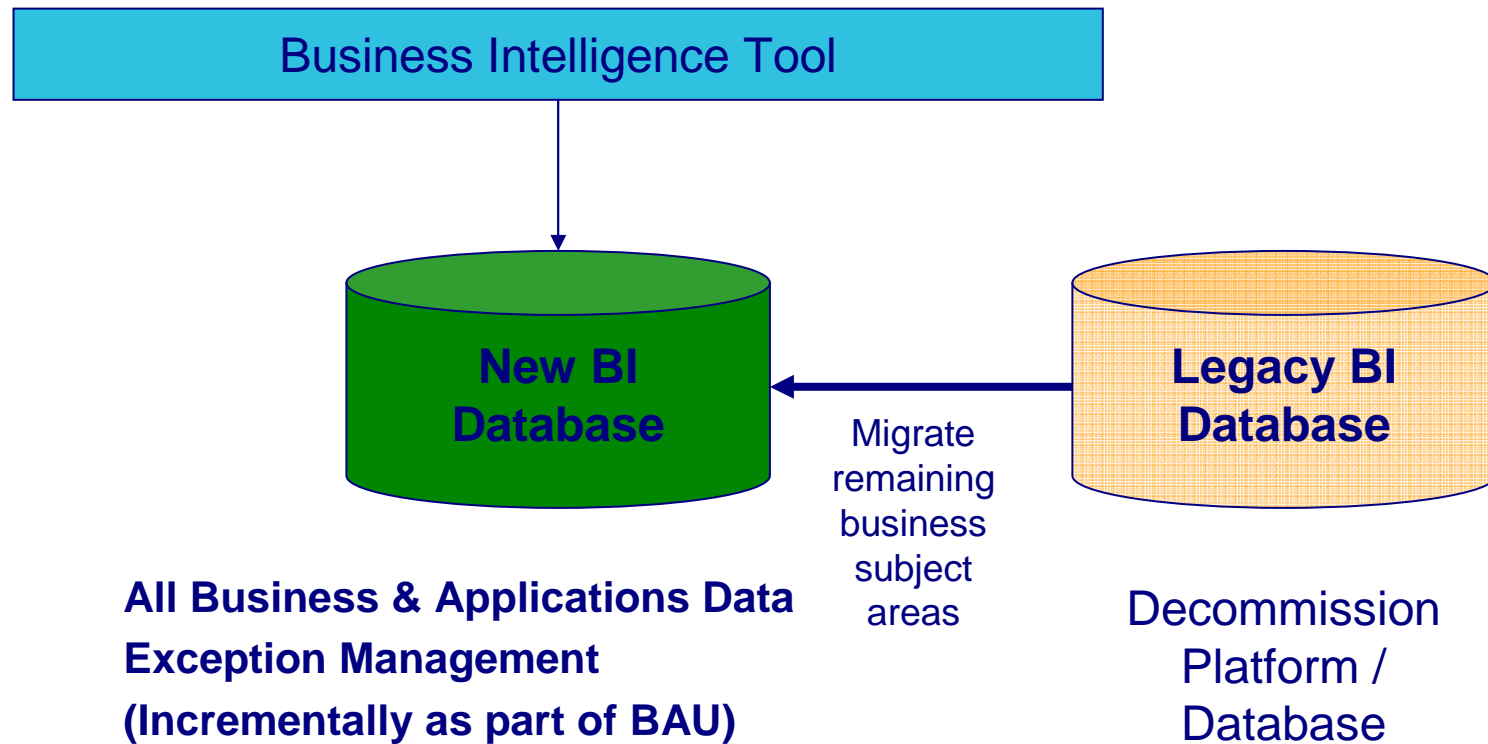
Business Intelligence Tool

New BI Database

Migrate remaining business subject areas

Legacy BI Database

All Business & Applications Data
Exception Management
(Incrementally as part of BAU)

Decommission Platform / Database